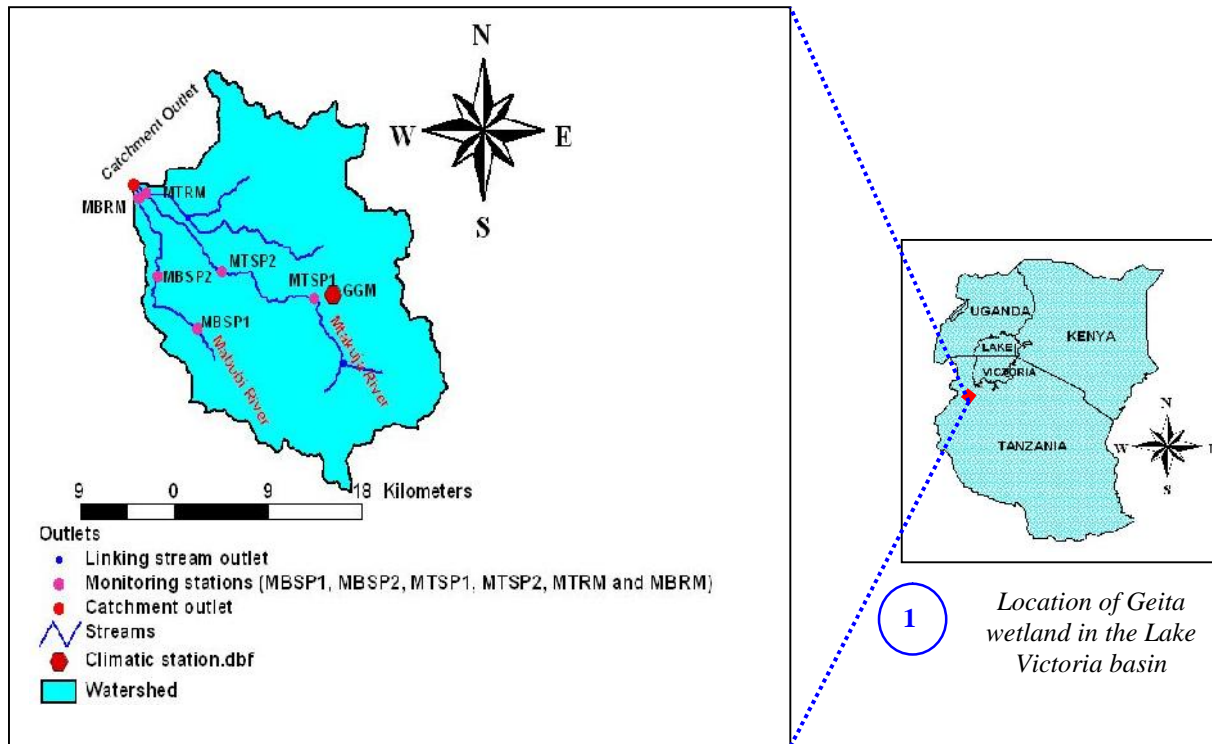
N

W

E

S

Catchment Outlet

MTRM

MBRM

MTSP2

MBSP2

MTSP1

GGM

MBSP1

Mabubi River

Mtakuja River

9 0 9 18 Kilometers

Outlets
Linking stream outlet
Monitoring stations (MBSP1, MBSP2, MTSP1, MTSP2, MTRM and MBRM)
Catchment outlet
Streams
Climatic station.dbf
Watershed

UGANDA

KENYA

LAKE

VICTORIA

TANZANIA

N

W

S

1

Location of Geita wetland in the Lake Victoria basin